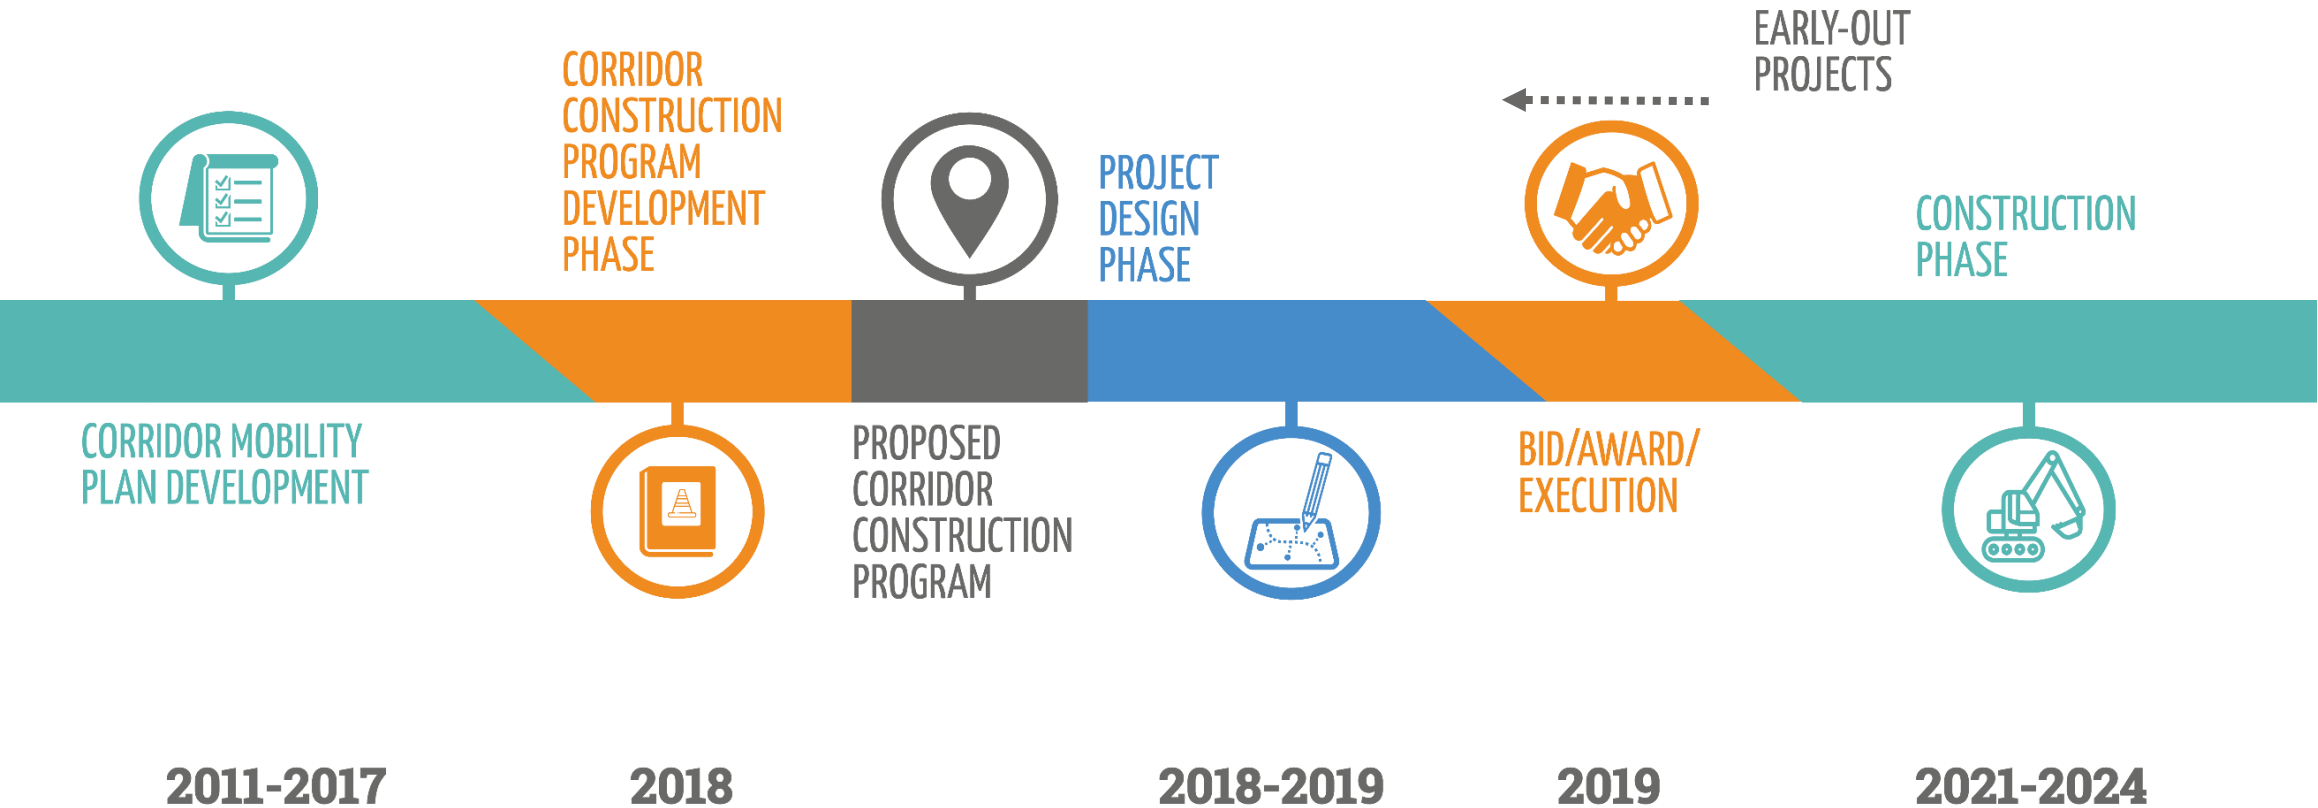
EARLY-OUT PROJECTS

CORRIDOR CONSTRUCTION PROGRAM DEVELOPMENT PHASE

PROJECT DESIGN PHASE

CONSTRUCTION PHASE

CORRIDOR MOBILITY PLAN DEVELOPMENT

PROPOSED CORRIDOR CONSTRUCTION PROGRAM

BID/AWARD/ EXECUTION

2011-2017

2018

2018-2019

2019

2021-2024